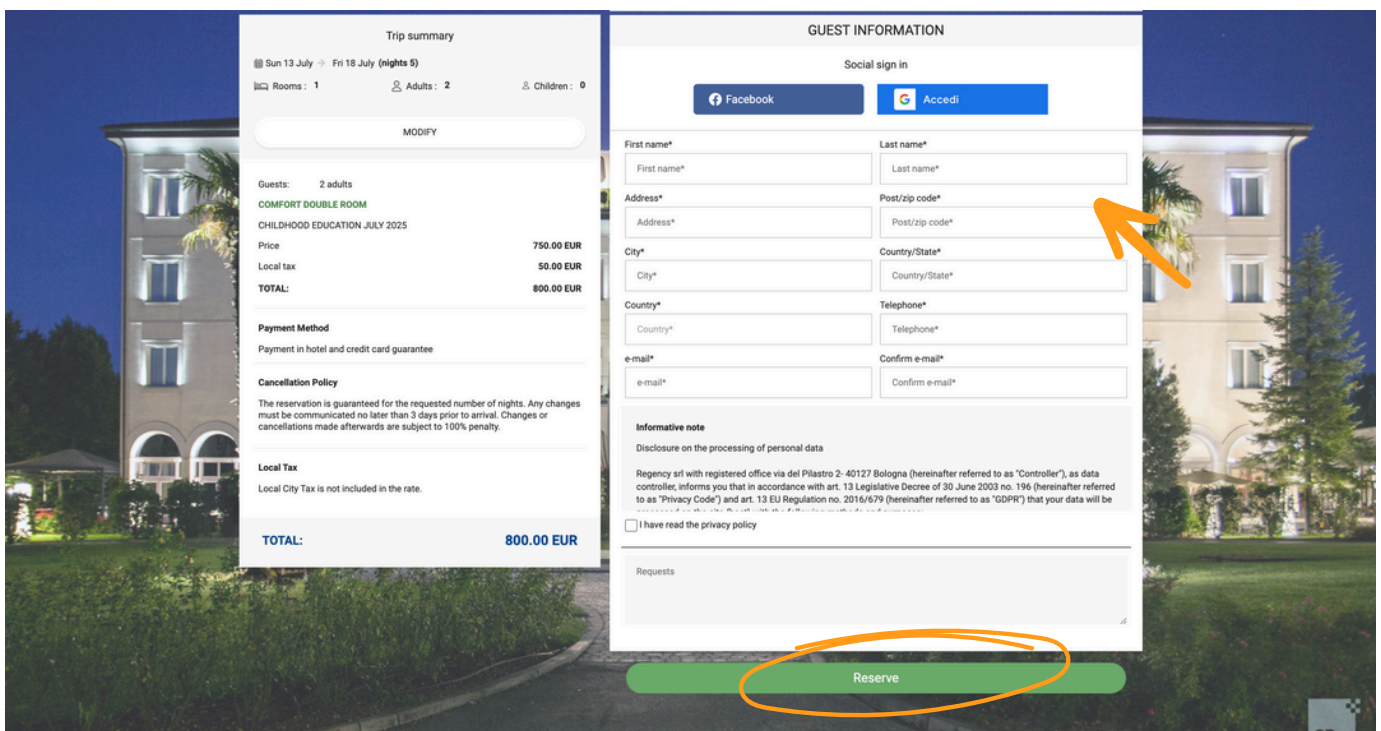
Trip summary

Sun 13 July → Fri 18 July (nights 5)

Rooms : 1 Adults : 2 Children : 0

MODIFY

Guests: 2 adults

COMFORT DOUBLE ROOM

CHILDHOOD EDUCATION JULY 2025

| | |
|---|---|
| Price | 750.00 EUR |
| Local tax | 50.00 EUR |
| TOTAL: | 800.00 EUR |

Payment Method

Payment in hotel and credit card guarantee

Cancellation Policy

The reservation is guaranteed for the requested number of nights. Any changes must be communicated no later than 3 days prior to arrival. Changes or cancellations made afterwards are subject to 100% penalty.

Local Tax

Local City Tax is not included in the rate.

TOTAL: 800.00 EUR

GUEST INFORMATION

Social sign in

Facebook Accedi

First name* First name*
Last name* Last name*
Address* Address*
Post/zip code* Post/zip code*
City* City*
Country/State* Country/State*
Country* Country*
Telephone* Telephone*
e-mail* e-mail*
Confirm e-mail* Confirm e-mail*

Informative note

Disclosure on the processing of personal data

Regency srl with registered office via del Pilastro 2- 40127 Bologna (hereinafter referred to as "Controller"), as data controller, informs you that in accordance with art. 13 Legislative Decree of 30 June 2003 no. 196 (hereinafter referred to as "Privacy Code") and art. 13 EU Regulation no. 2016/679 (hereinafter referred to as "GDPR") that your data will be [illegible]

I have read the privacy policy

Requests

Reserve